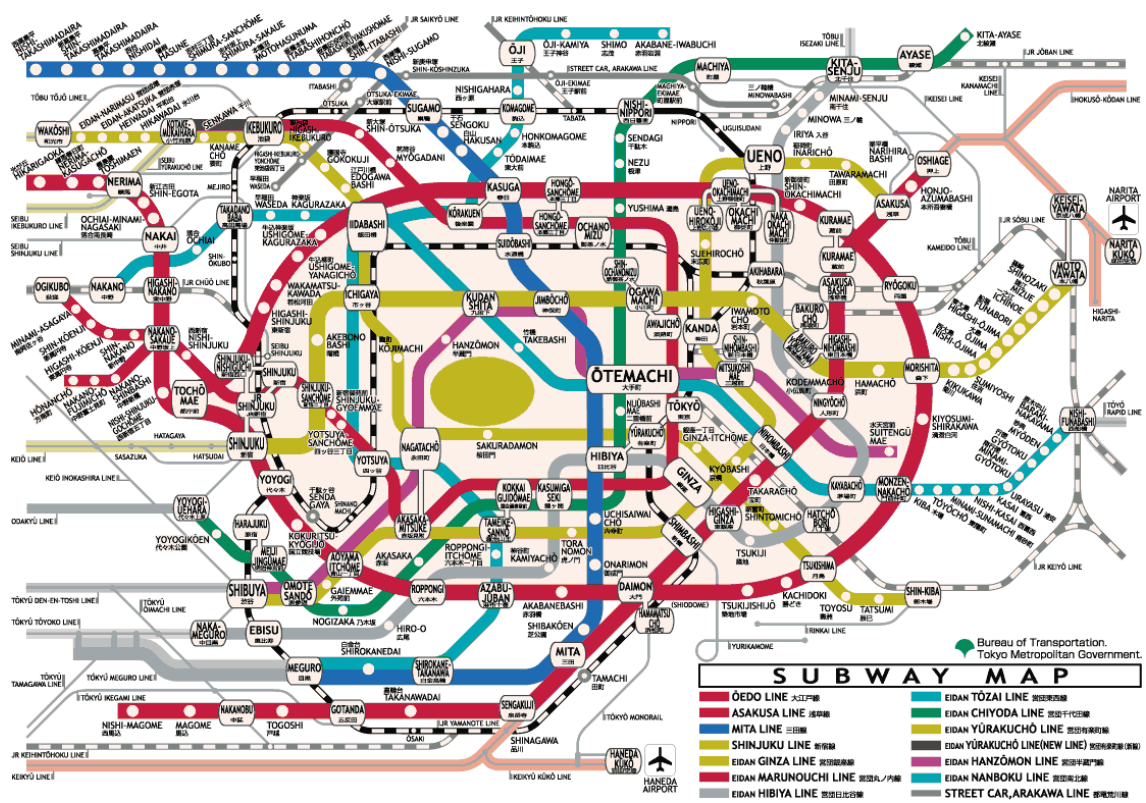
SUBWAY MAP

Bureau of Transportation. Tokyo Metropolitan Government.

ŌEDO LINE 大江戸線
ASAKUSA LINE 浅草線
MITA LINE 三田線
SHINJUKU LINE 新宿線
EIDAN GINZA LINE 営団銀座線
EIDAN MARUNOUCHI LINE 営団丸ノ内線
EIDAN HIBIYA LINE 営団日比谷線
EIDAN TŌZAI LINE 営団東西線
EIDAN CHIYODA LINE 営団千代田線
EIDAN YŪRAKUCHŌ LINE 営団有楽町線
EIDAN YŪRAKUCHŌ LINE(NEW LINE) 営団有楽町線(新線)
EIDAN HANZŌMON LINE 営団半蔵門線
EIDAN NANBOKU LINE 営団南北線
STREET CAR,ARAKAWA LINE 都電荒川線

NISHI-TAKASHIMADAIRA
SHIN-TAKASHIMADAIRA
TAKASHIMADAIRA
NISHIDAI
HASUNE
SHIMURA-SANCHŌME
SHIMURA-SAKAUE
MOTOHASUNUMA
ITABASHIHONCHŌ
SHIN-ITABASHI
ITABASHIKUYAKUSHOMAE
NISHI-SUGAMO
JR SAIKYŌ LINE
JR KEIHINTŌHOKU LINE
ŌJI
ŌJI-KAMIYA
SHIMO
AKABANE-IWABUCHI
KITA-AYASE
AYASE
KITA-SENJU
MACHIYA
JR JŌBAN LINE
TŌBU ISEZAKI LINE
SHIN-KOSHINZUKA
STREET CAR, ARAKAWA LINE
NISHIGAHARA
ŌJI-EKIMAE
TŌBU TŌJŌ LINE
ITABASHI
ŌTSUKA
ŌTSUKA EKIMAE
SUGAMO
KOMAGOME
NISHI-NIPPORI
MACHIYA EKIMAE
MINAMI-SENJU
MINOWA
KEISEI LINE
KEISEI KANAMACHI LINE
HOKUSŌ-KŌDAN LINE
EIDAN-NARIMASU
EIDAN-AKATSUKA
HEIWADAI
HIKAWADAI
KOTAKE-MUKAIHARA
SENKAWA
IKEBUKURO
HIGASHI-IKEBUKURO
SHIN-ŌTSUKA
SENGOKU
HAKUSAN
TABATA
NIPPORI
UGUISUDANI
IRIYA
WAKŌSHI
CHIKATETSU-NARIMASU
CHIKATETSU-AKATSUKA
HIKARIGAOKA
NERIMA-KASUGACHŌ
TOSHIMAEN
NERIMA
SHIN-EGOTA
KANAME-CHŌ
MEJIRO
GOKOKUJI
MYŌGADANI
HONKOMAGOME
TŌDAIMAE
SENDAGI
NEZU
UENO
INARICHŌ
UENO-OKACHIMACHI
SHIN-OKACHIMACHI
TAWARAMACHI
NARIHIRA-BASHI
OSHIAGE
HONJO-AZUMABASHI
ASAKUSA
NARITA AIRPORT
KEISEI-NARITA
NARITA KŪKŌ
JR SŌBU LINE
SEIBU IKEBUKURO LINE
OCHIAI-MINAMI-NAGASAKI
NAKAI
HIGASHI-NAKANO
TAKADANOBABA
OCHIAI
SHIN-ŌKUBO
NISHI-WASEDA
WASEDA
KAGURAZAKA
EDOGAWA-BASHI
KASUGA
KŌRAKUEN
HONGŌ-SANCHŌME
OCHANOMIZU
YUSHIMA
SUEHIROCHŌ
UENO-HIROKŌJI
OKACHIMACHI
NAKA-OKACHIMACHI
KURAMAE
TŌBU KAMEIDO LINE
SEIBU SHINJUKU LINE
JR CHŪŌ LINE
OGIKUBO
NAKANO
USHIGOME-KAGURAZAKA
USHIGOME-YANAGICHŌ
IIDABASHI
SUIDŌBASHI
SHIN-OCHANOMIZU
AKIHABARA
RYŌGOKU
MOTO-YAWATA
SHINOZAKI
ICHINOE
MIZUE
FUNABORI
HIGASHI-ŌJIMA
NISHI-ŌJIMA
HIGASHI-NARITA
WAKAMATSU-KAWADA
ICHIGAYA
KUDANSHITA
JIMBŌCHŌ
OGAWAMACHI
AWAJICHŌ
IWAMOTOCHŌ
BAKUROCHŌ
BAKUROYOKOYAMA
HIGASHI-NIHOMBASHI
ASAKUSABASHI
MINAMI-ASAGAYA
SHIN-KŌENJI
SHIN-NAKANO
NAKANO-SAKAUE
NISHI-SHINJUKU
HIGASHI-SHINJUKU
AKEBONOBASHI
KOJIMACHI
TAKEBASHI
HANZŌMON
ŌTEMACHI
KANDA
SHIN-NIHOMBASHI
MITSUKOSHIMAE
KODEMMACHŌ
HAMACHŌ
MORISHITA
SUMIYOSHI
KIKUKAWA
HIGASHI-KŌENJI
NAKANO-FUJIMICHŌ
NAKANO-SHINBASHI
HŌNANCHŌ
NISHI-SHINJUKUGOCHŌME
TOCHŌMAE
SHINJUKU-NISHIGUCHI
SHINJUKU
SHINJUKU-SANCHŌME
SHINJUKU-GYOEMMAE
NIHOMBASHI
TŌKYŌ
NINGYŌCHŌ
KIYOSUMI-SHIRAKAWA
SUITENGŪMAE
NISHI-FUNABASHI
TŌYŌ RAPID LINE
HATAGAYA
HATSUDAI
YOTSUYA-SANCHŌME
YOTSUYA
NAGATACHŌ
SAKURADAMON
HIBIYA
YŪRAKUCHŌ
GINZA-ITCHŌME
KYŌBASHI
KAYABACHŌ
MONZEN-NAKACHŌ
KIBA
TŌYŌCHŌ
MINAMI-SUNAMACHI
NISHI-KASAI
KASAI
URAYASU
MINAMI-GYŌTOKU
GYŌTOKU
MYŌDEN
BARAKI-NAKAYAMA
KEIŌ LINE
SASAZUKA
KEIŌ INOKASHIRA LINE
YOYOGI
SENDAGAYA
KOKKAI-GIJIDŌMAE
KASUMIGASEKI
GINZA
TAKARACHŌ
HATCHŌBORI
SHINTOMICHŌ
HIGASHI-GINZA
KOKURITSU-KYŌGIJŌ
YOYOGI-UEHARA
YOYOGI-KŌEN
ODAKYŪ LINE
HARAJUKU
MEIJI-JINGŪMAE
AOYAMA-ITCHŌME
AKASAKA-MITSUKE
AKASAKA
TAMEIKE-SANNŌ
ROPPONGI-ITCHŌME
TORANOMON
KAMIYACHŌ
UCHISAIWAICHŌ
SHIMBASHI
TSUKIJI
TSUKISHIMA
ONARIMON
DAIMON
SHIODOME
KACHIDOKI
SHIN-KIBA
TOYOSU
TATSUMI
JR KEIYŌ LINE
RINKAI LINE
TŌKYŪ DEN-EN-TOSHI LINE
TŌKYŪ ŌIMACHI LINE
TŌKYŪ TŌYOKO LINE
SHIBUYA
OMOTE-SANDŌ
GAIEMMAE
NOGIZAKA
ROPPONGI
AZABU-JŪBAN
AKABANEBASHI
SHIBAKŌEN
HAMAMATSUCHŌ
TSUKIJISHIJŌ
YURIKAMOME
NAKA-MEGURO
EBISU
HIRO-O
SHIROKANEDAI
SHIROKANE-TAKANAWA
MITA
TAMACHI
TŌKYŪ MEGURO LINE
TŌKYŪ TAMAGAWA LINE
MEGURO
TŌKYŪ IKEGAMI LINE
NISHI-MAGOME
MAGOME
NAKANOBU
TOGOSHI
GOTANDA
TAKANAWADAI
SENGAKUJI
ŌSAKI
JR YAMANOTE LINE
TŌKYŌ MONORAIL
SHINAGAWA
JR KEIHINTŌHOKU LINE
KEIKYŪ LINE
KEIKYŪ KŪKŌ LINE
HANEDA KŪKŌ
HANEDA AIRPORT